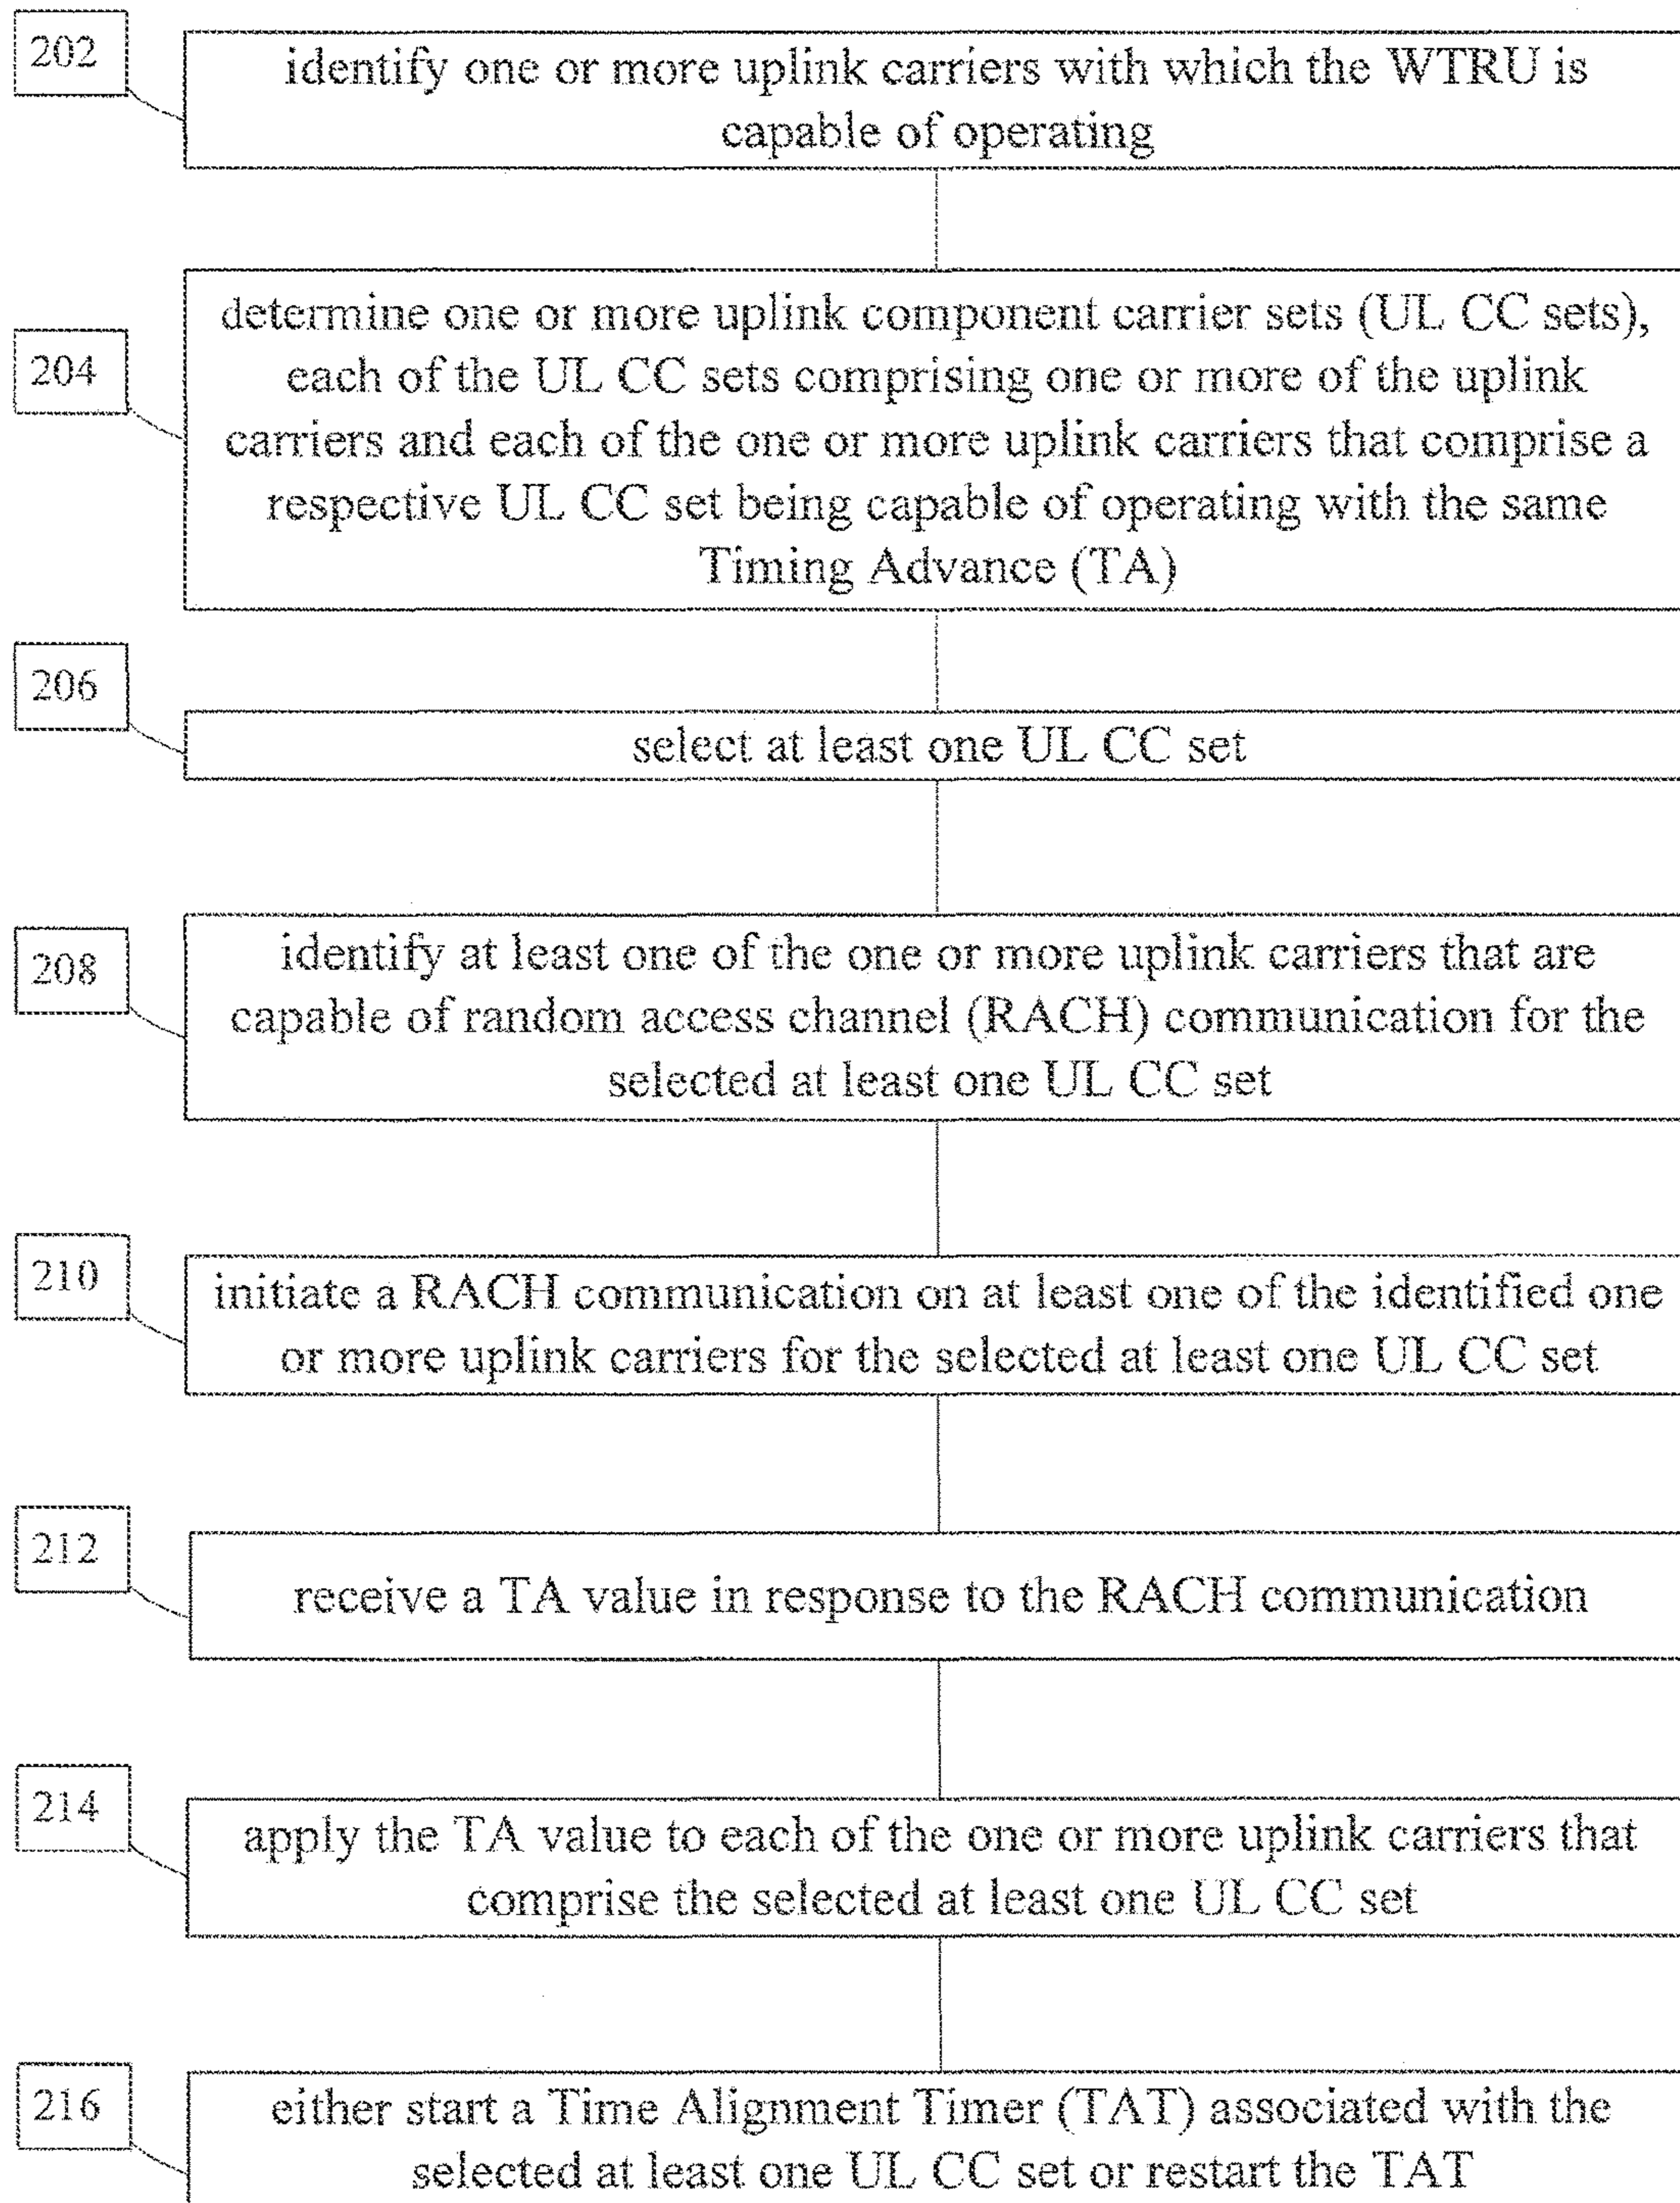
202

identify one or more uplink carriers with which the WTRU is capable of operating

204

determine one or more uplink component carrier sets (UL CC sets), each of the UL CC sets comprising one or more of the uplink carriers and each of the one or more uplink carriers that comprise a respective UL CC set being capable of operating with the same Timing Advance (TA)

206

select at least one UL CC set

208

identify at least one of the one or more uplink carriers that are capable of random access channel (RACH) communication for the selected at least one UL CC set

210

initiate a RACH communication on at least one of the identified one or more uplink carriers for the selected at least one UL CC set

212

receive a TA value in response to the RACH communication

214

apply the TA value to each of the one or more uplink carriers that comprise the selected at least one UL CC set

216

either start a Time Alignment Timer (TAT) associated with the selected at least one UL CC set or restart the TAT